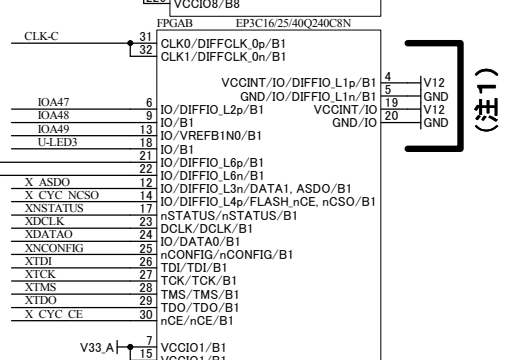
VCCIO8/B8
FPGAB EP3C16/25/40Q240C8N
CLK-C
31 CLK0/DIFFCLK_0p/B1
32 CLK1/DIFFCLK_0n/B1
VCCINT/IO/DIFFIO_L1p/B1 4 V12
GND/IO/DIFFIO_L1n/B1 5 GND
IO/DIFFIO_L2p/B1 VCCINT/IO 19 V12
GND/IO 20 GND
（注1）
IOA47 6 IO/DIFFIO_L2p/B1
IOA48 9 IO/B1
IOA49 13 IO/VREFB1N0/B1
U-LED3 18 IO/B1
21 IO/DIFFIO_L6p/B1
22 IO/DIFFIO_L6n/B1
X_ASDO 12 IO/DIFFIO_L3n/DATA1, ASDO/B1
X_CYC_NCSO 14 IO/DIFFIO_L4p/FLASH_nCE, nCSO/B1
XNSTATUS 17 nSTATUS/nSTATUS/B1
XDCLK 23 DCLK/DCLK/B1
XDATAO 24 IO/DATA0/B1
XNCONFIG 25 nCONFIG/nCONFIG/B1
XTDI 26 TDI/TDI/B1
XTCK 27 TCK/TCK/B1
XTMS 28 TMS/TMS/B1
XTDO 29 TDO/TDO/B1
X_CYC_CE 30 nCE/nCE/B1
V33_A 7 VCCIO1/B1
15 VCCIO1/B1